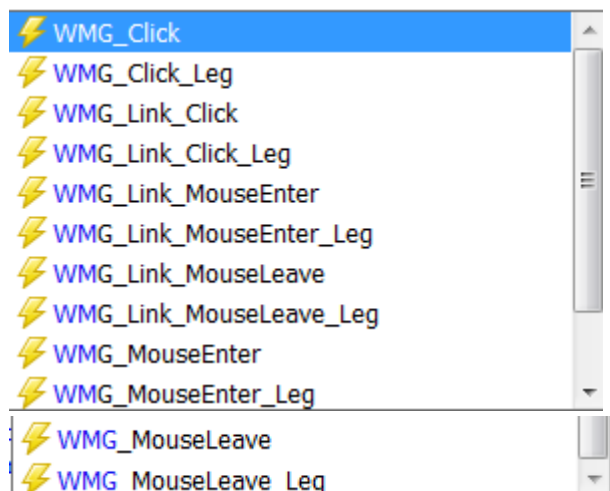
WMG_Click
WMG_Click_Leg
WMG_Link_Click
WMG_Link_Click_Leg
WMG_Link_MouseEnter
WMG_Link_MouseEnter_Leg
WMG_Link_MouseLeave
WMG_Link_MouseLeave_Leg
WMG_MouseEnter
WMG_MouseEnter_Leg
WMG_MouseLeave
WMG_MouseLeave_Leg